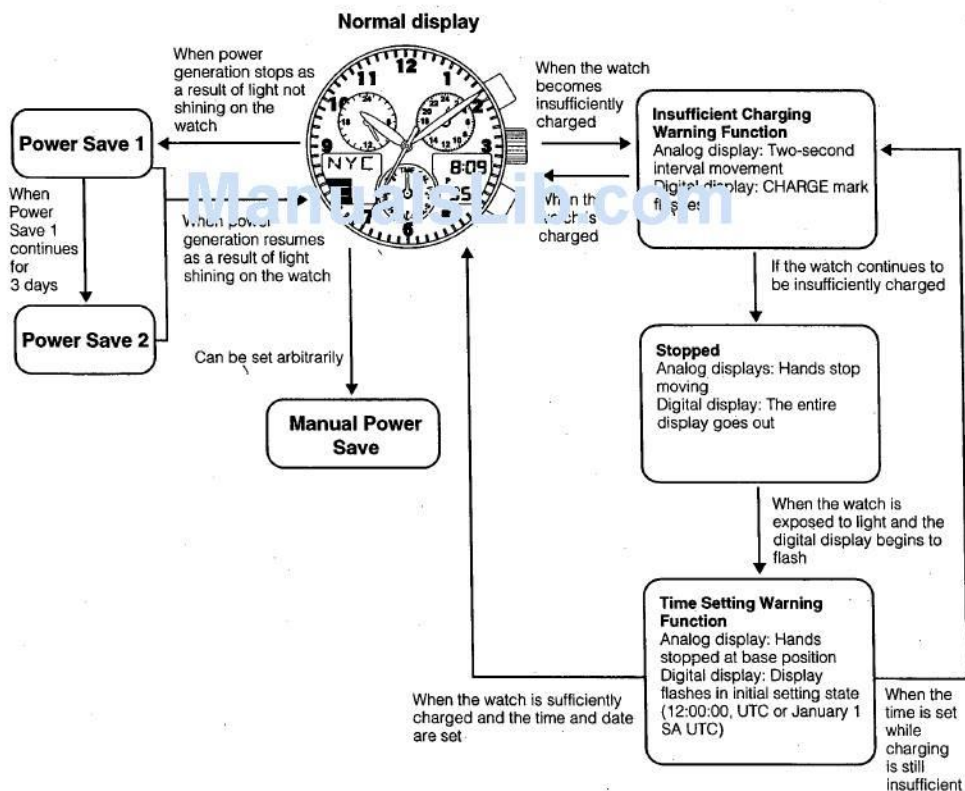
Normal display

When power generation stops as a result of light not shining on the watch

Power Save 1

When Power Save 1 continues for 3 days

Power Save 2

When power generation resumes as a result of light shining on the watch

11 12 1 10 2 9 3 8 4 7 6 5

NYC 8:09 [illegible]

Can be set arbitrarily

Manual Power Save

When the watch becomes insufficiently charged

Insufficient Charging Warning Function
Analog display: Two-second interval movement
Digital display: CHARGE mark flashes

When the watch is charged

If the watch continues to be insufficiently charged

Stopped
Analog displays: Hands stop moving
Digital display: The entire display goes out

When the watch is exposed to light and the digital display begins to flash

Time Setting Warning Function
Analog display: Hands stopped at base position
Digital display: Display flashes in initial setting state (12:00:00, UTC or January 1 SA UTC)

When the watch is sufficiently charged and the time and date are set

When the time is set while charging is still insufficient

ManualsLib.com